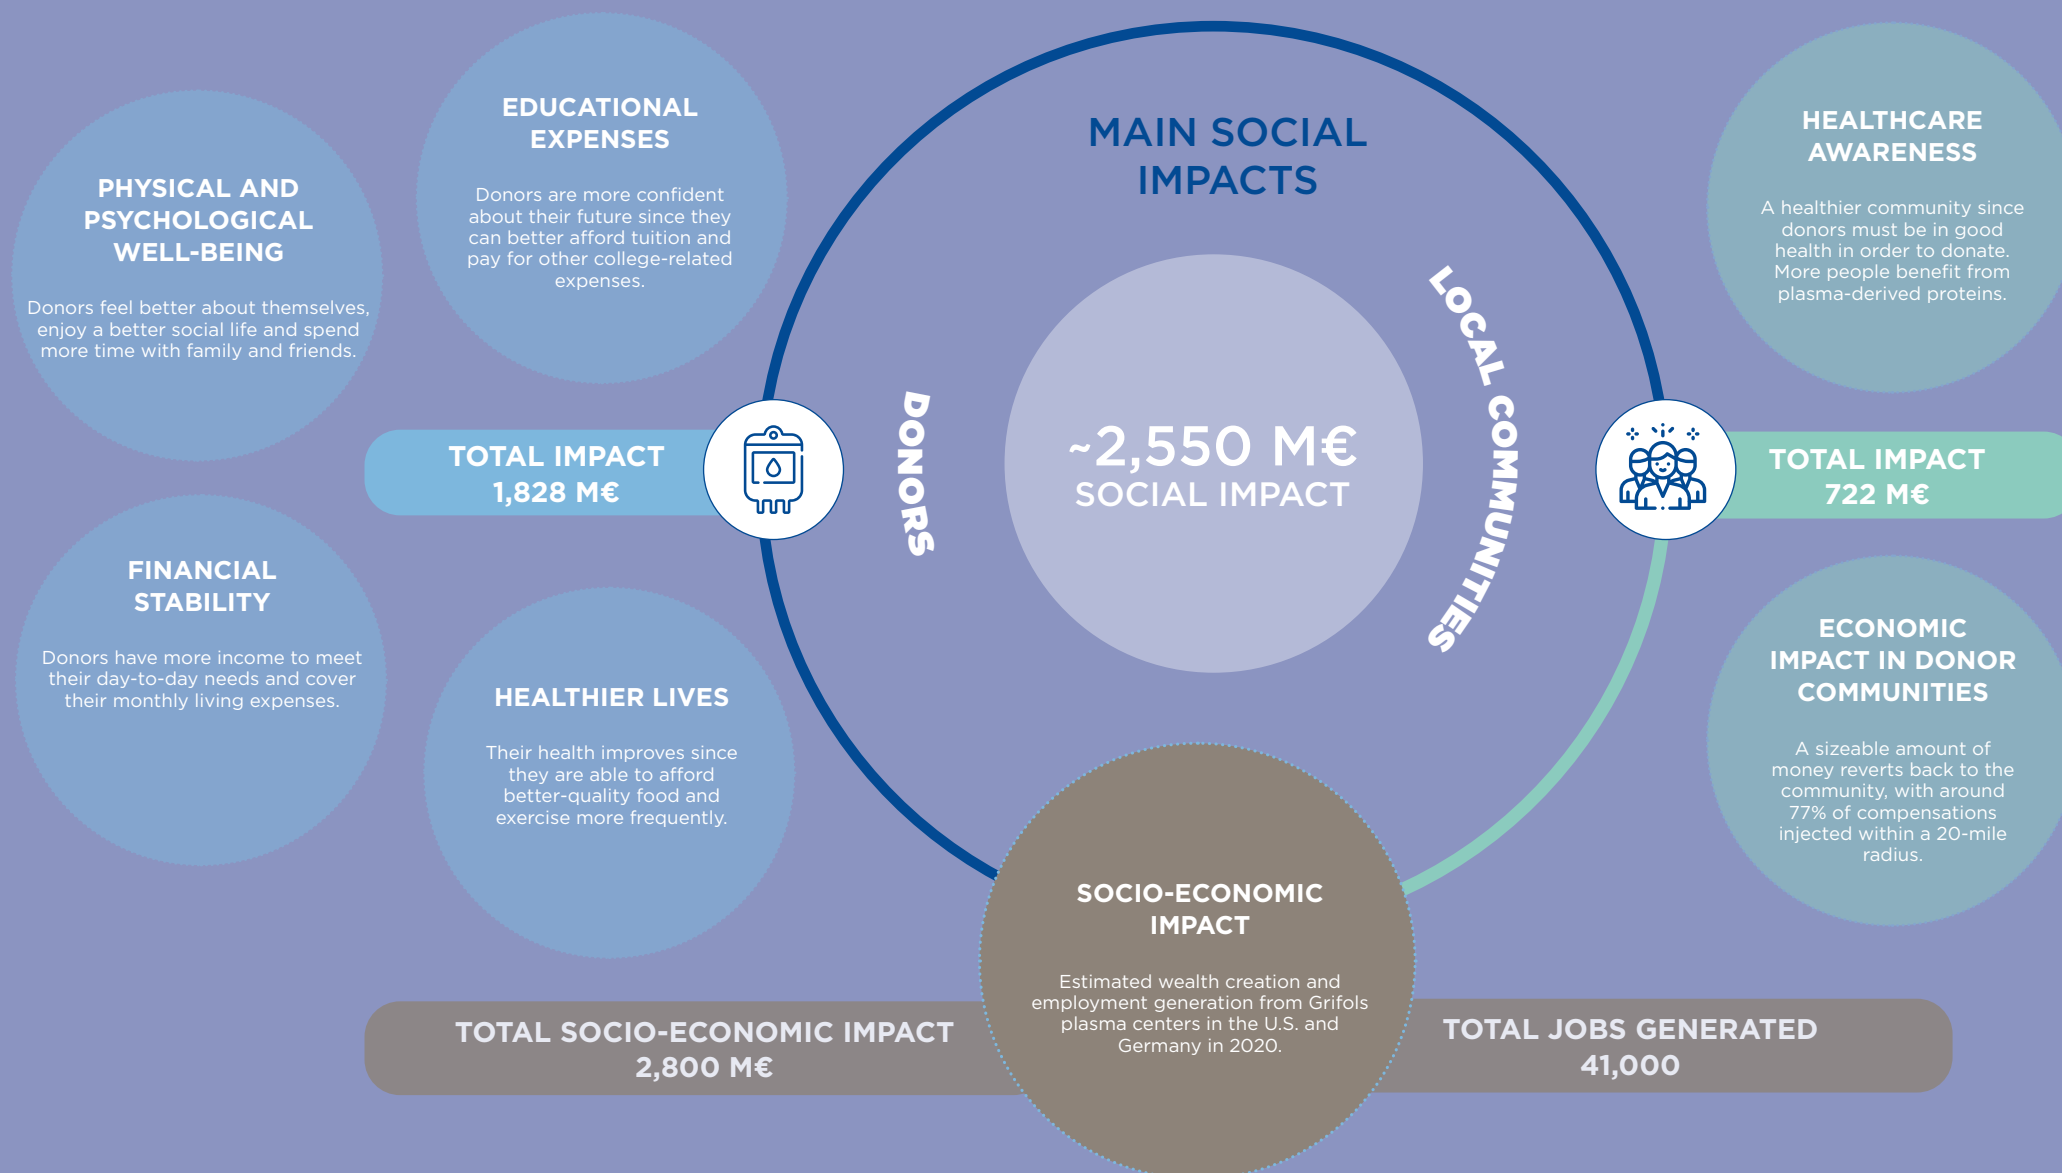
PHYSICAL AND PSYCHOLOGICAL WELL-BEING

Donors feel better about themselves, enjoy a better social life and spend more time with family and friends.

EDUCATIONAL EXPENSES

Donors are more confident about their future since they can better afford tuition and pay for other college-related expenses.

MAIN SOCIAL IMPACTS

HEALTHCARE AWARENESS

A healthier community since donors must be in good health in order to donate. More people benefit from plasma-derived proteins.

TOTAL IMPACT
1,828 M€

DONORS

~2,550 M€
SOCIAL IMPACT

LOCAL COMMUNITIES

TOTAL IMPACT
722 M€

FINANCIAL STABILITY

Donors have more income to meet their day-to-day needs and cover their monthly living expenses.

HEALTHIER LIVES

Their health improves since they are able to afford better-quality food and exercise more frequently.

ECONOMIC IMPACT IN DONOR COMMUNITIES

A sizeable amount of money reverts back to the community, with around 77% of compensations injected within a 20-mile radius.

SOCIO-ECONOMIC IMPACT

Estimated wealth creation and employment generation from Grifols plasma centers in the U.S. and Germany in 2020.

TOTAL SOCIO-ECONOMIC IMPACT
2,800 M€

TOTAL JOBS GENERATED
41,000